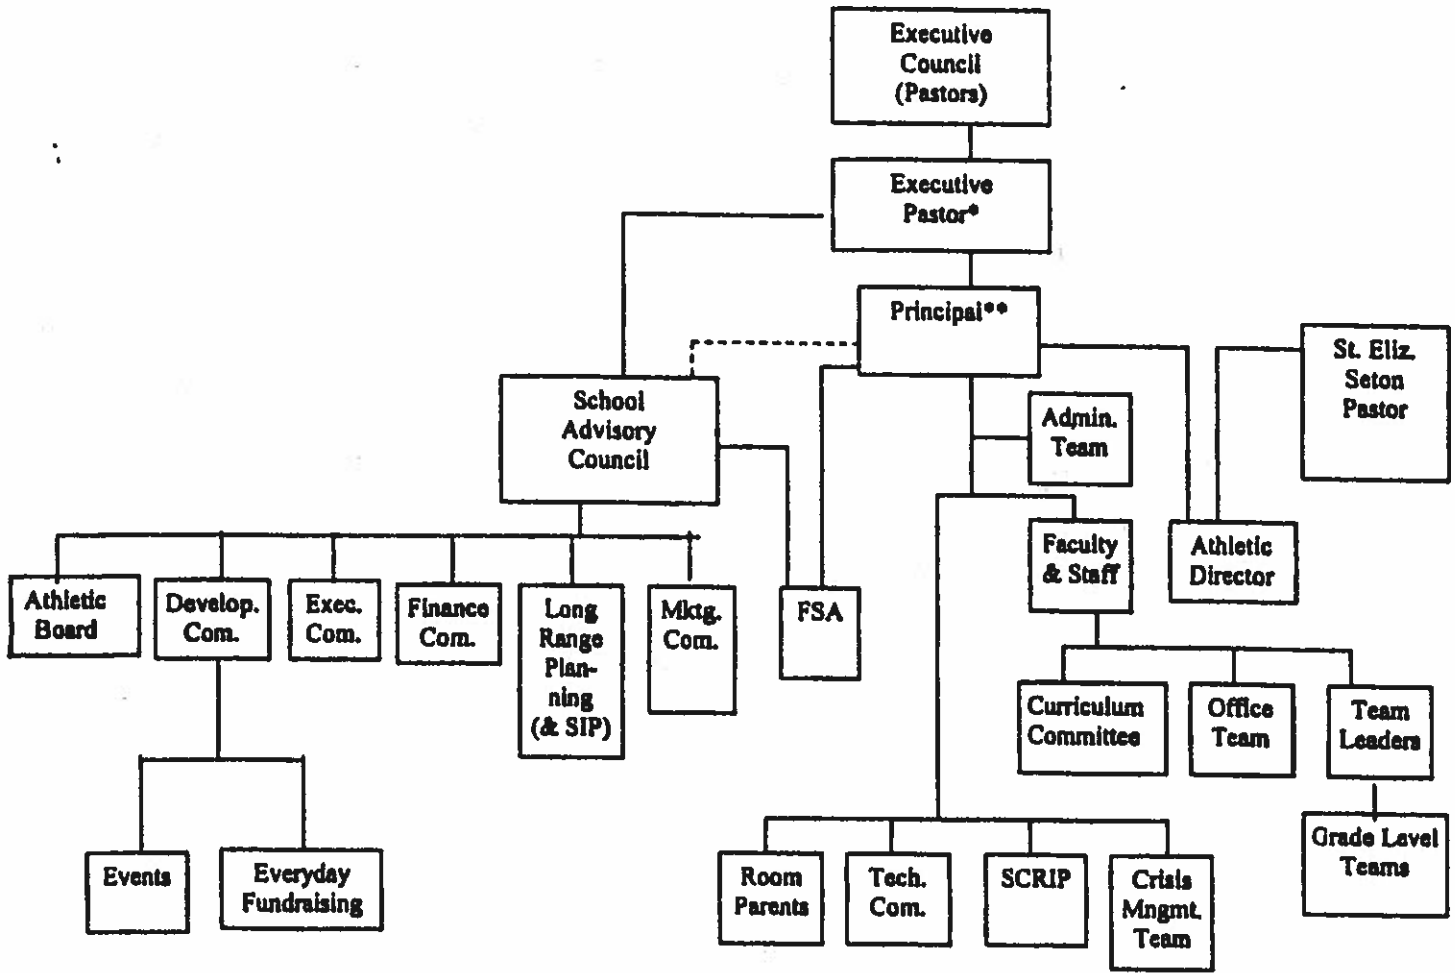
Executive Council (Pastors)

Executive Pastor*

Principal**

School Advisory Council

St. Eliz. Seton Pastor

Admin. Team

Faculty & Staff

Athletic Director

Athletic Board

Develop. Com.

Exec. Com.

Finance Com.

Long Range Planning (& SIP)

Mktg. Com.

FSA

Curriculum Committee

Office Team

Team Leaders

Grade Level Teams

Events

Everyday Fundraising

Room Parents

Tech. Com.

SCRIP

Crisis Mngmt. Team